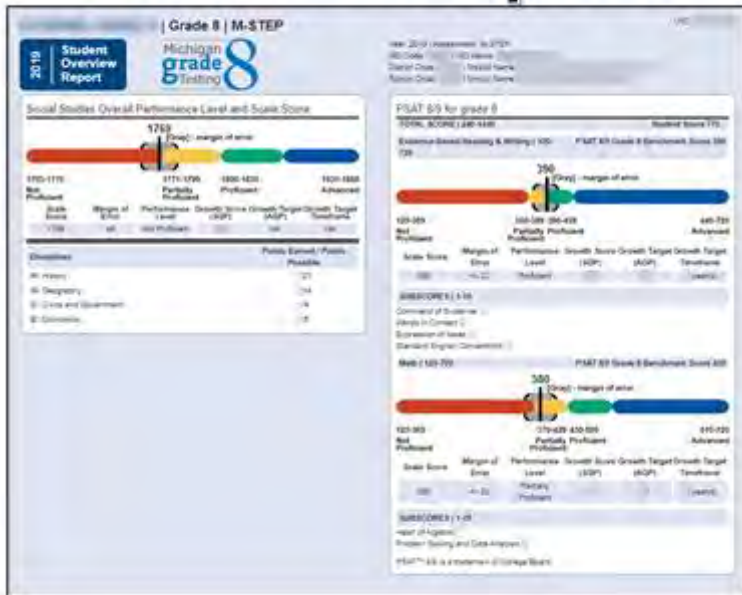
| Grade 8 | M-STEP

2019 Student Overview Report

Michigan grade 8 Testing

Social Studies Overall Performance Level and Scale Score

1769

[Gray] - margin of error

1700-1770 Not Proficient

1771-1799 Partially Proficient

1800-1820 Proficient

1821-1860 Advanced

| Scale Score | Margin of Error | Performance Level | Growth Score (AGP) | Growth Target (AGP) | Growth Target Timeframe |
|---|---|---|---|---|---|
| 1769 | ±8 | Not Proficient | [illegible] | NA | NA |

| Disciplines | Points Earned / Points Possible |
|---|---|
| H: History | /21 |
| G: Geography | /14 |
| C: Civics and Government | /4 |
| E: Economics | /8 |

PSAT 8/9 for grade 8

TOTAL SCORE | 240-1440 Student Score 770

Evidence-Based Reading & Writing | 120-720 PSAT 8/9 Grade 8 Benchmark Score 390

390

[Gray] - margin of error

120-389 Not Proficient

390-389 Partially Proficient

390-439 Proficient

440-720 Advanced

| Scale Score | Margin of Error | Performance Level | Growth Score (AGP) | Growth Target (AGP) | Growth Target Timeframe |
|---|---|---|---|---|---|
| 390 | +/-22 | Proficient | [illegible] | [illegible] | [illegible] |

SUBSCORES | 1-15

Command of Evidence

Words in Context

Expression of Ideas

Standard English Conventions

Math | 120-720 PSAT 8/9 Grade 8 Benchmark Score 430

380

[Gray] - margin of error

120-369 Not Proficient

370-429 Partially Proficient

430-509 Proficient

510-720 Advanced

| Scale Score | Margin of Error | Performance Level | Growth Score (AGP) | Growth Target (AGP) | Growth Target Timeframe |
|---|---|---|---|---|---|
| 380 | +/-22 | Partially Proficient | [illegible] | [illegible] | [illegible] |

SUBSCORES | 1-15

Heart of Algebra

Problem Solving and Data Analysis

PSAT™ 8/9 is a trademark of College Board.